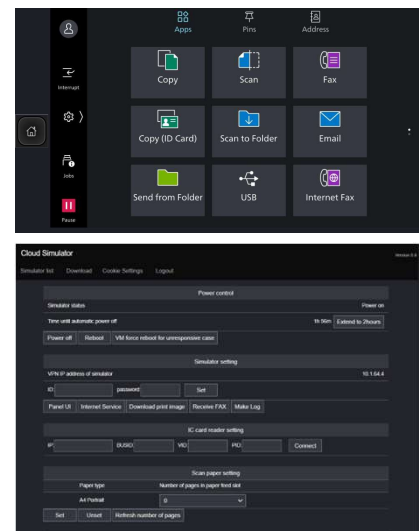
Apps
Pins
Address
Interrupt
Jobs
Pause
Copy
Scan
Fax
Copy (ID Card)
Scan to Folder
Email
Send from Folder
USB
Internet Fax

Cloud Simulator
Version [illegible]
Simulator list
Download
Cookie Settings
Logout

Power control
Simulator status
Power on
Time until automatic power off
1h 56m
Extend to 2hours
Power off
Reboot
VM force reboot for unresponsive case

Simulator setting
VPN IP address of simulator
10.1.64.4
ID
password
Set
Panel UI
Internet Service
Download print image
Receive FAX
Make Log

IC card reader setting
IP
BUSID
VID
PID
Connect

Scan paper setting
| Paper type | Number of pages in paper feed slot |
|---|---|
| A4 Portrait | 0 |

Set
Unset
Refresh number of pages